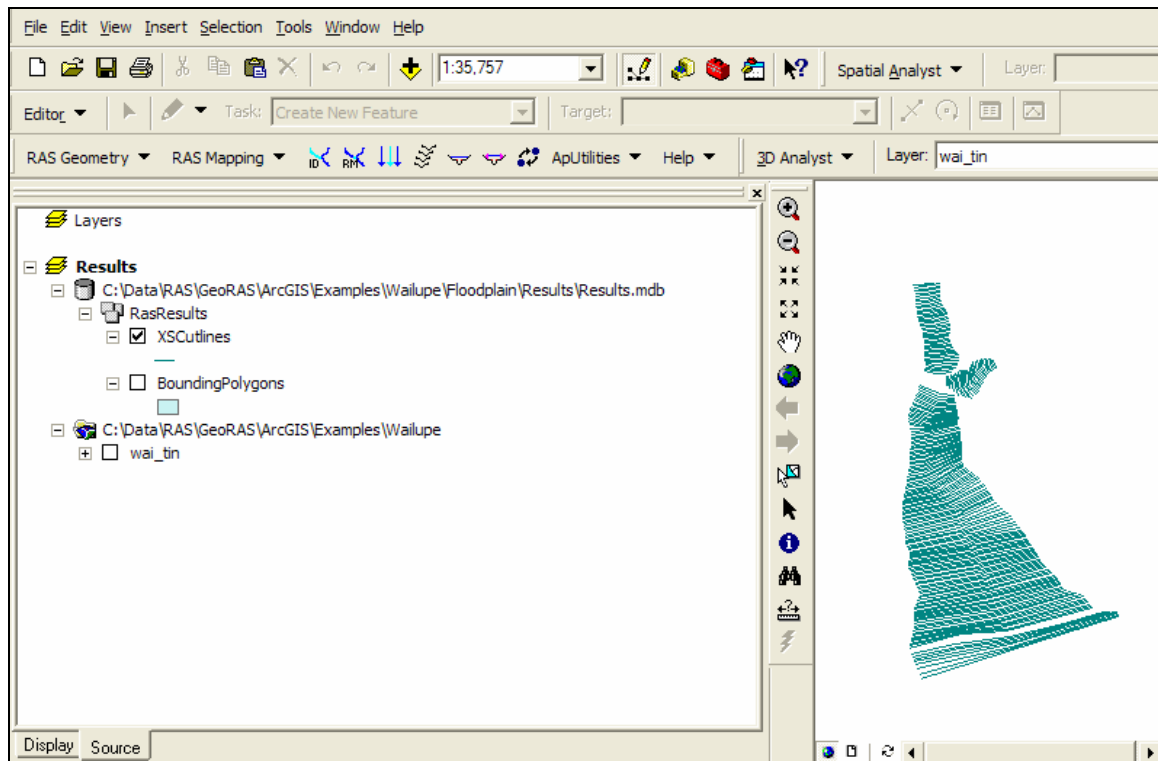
File Edit View Insert Selection Tools Window Help

1:35,757

Spatial Analyst ▼ Layer:

Editor ▼ Task: Create New Feature Target:

RAS Geometry ▼ RAS Mapping ▼ ApUtilities ▼ Help ▼ 3D Analyst ▼ Layer: wai_tin

Layers

Results
C:\Data\RAS\GeoRAS\ArcGIS\Examples\Wailupe\Floodplain\Results\Results.mdb
RasResults
XSCutlines
BoundingPolygons
C:\Data\RAS\GeoRAS\ArcGIS\Examples\Wailupe
wai_tin

Display Source